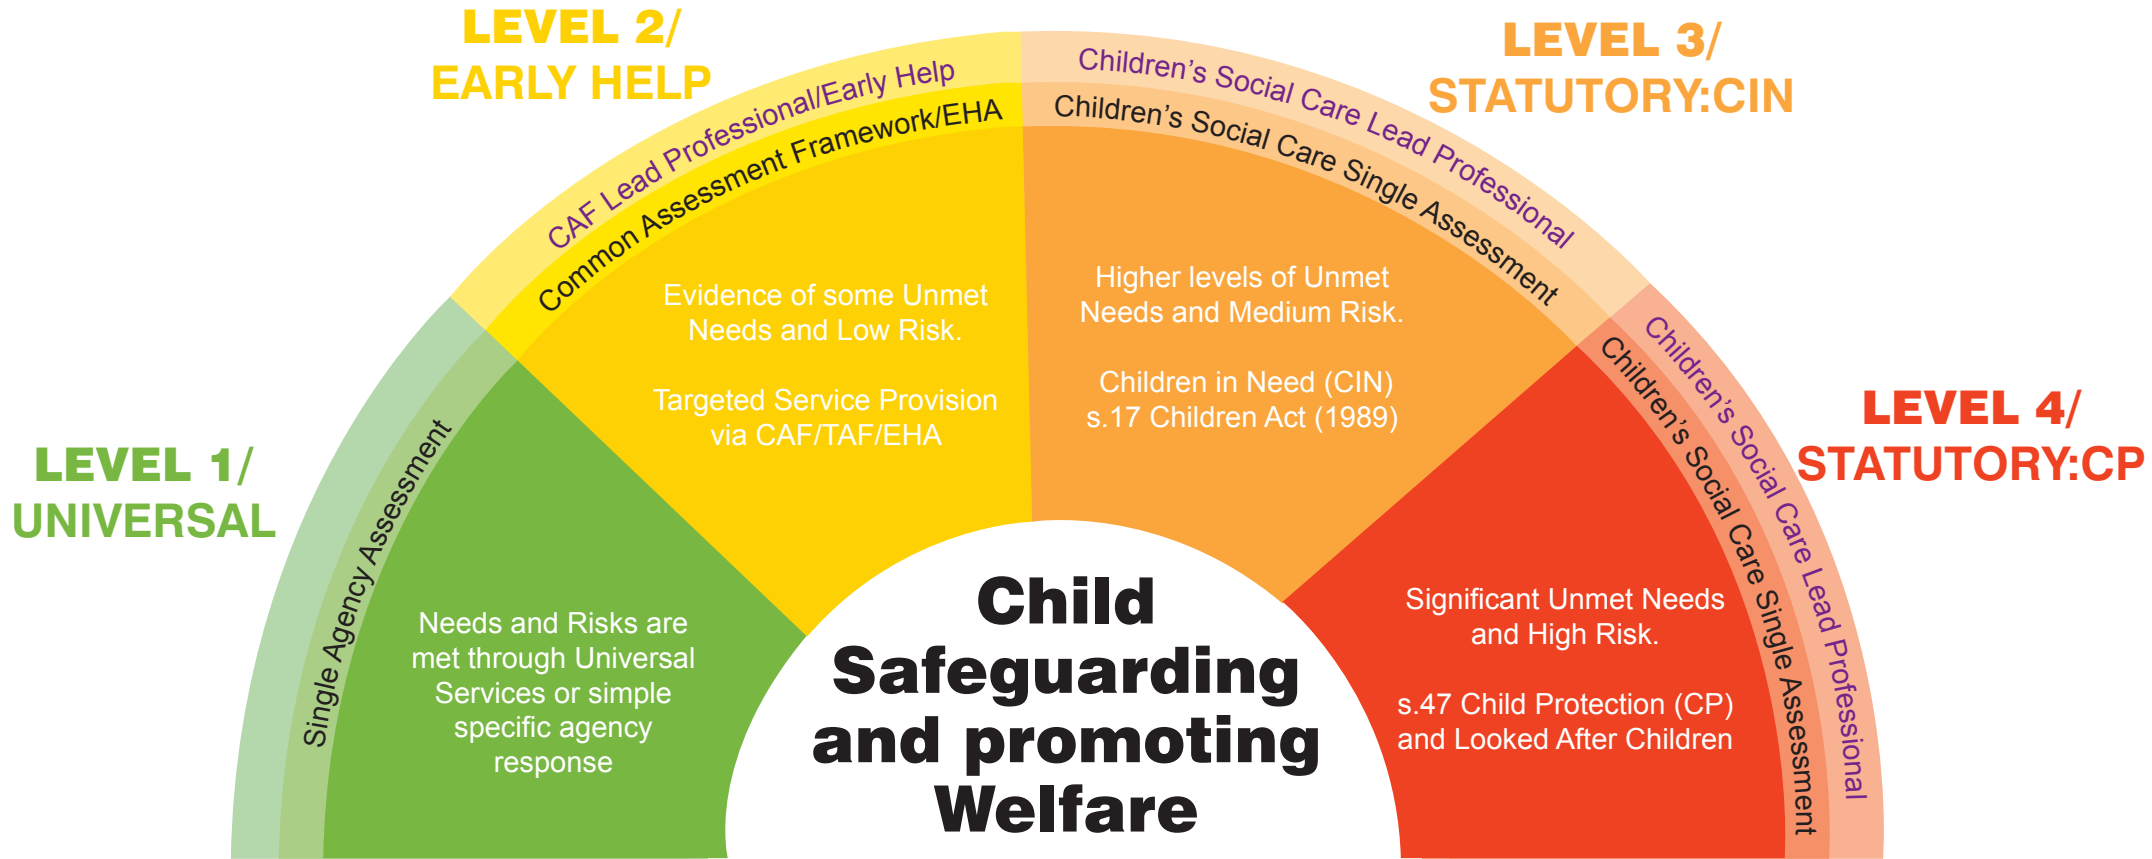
LEVEL 1/
UNIVERSAL

Single Agency Assessment

Needs and Risks are met through Universal Services or simple specific agency response

LEVEL 2/
EARLY HELP

CAF Lead Professional/Early Help

Common Assessment Framework/EHA

Evidence of some Unmet Needs and Low Risk.

Targeted Service Provision via CAF/TAF/EHA

LEVEL 3/
STATUTORY:CIN

Children's Social Care Lead Professional

Children's Social Care Single Assessment

Higher levels of Unmet Needs and Medium Risk.

Children in Need (CIN)
s.17 Children Act (1989)

LEVEL 4/
STATUTORY:CP

Children's Social Care Lead Professional

Children's Social Care Single Assessment

Significant Unmet Needs and High Risk.

s.47 Child Protection (CP) and Looked After Children

Child Safeguarding and promoting Welfare